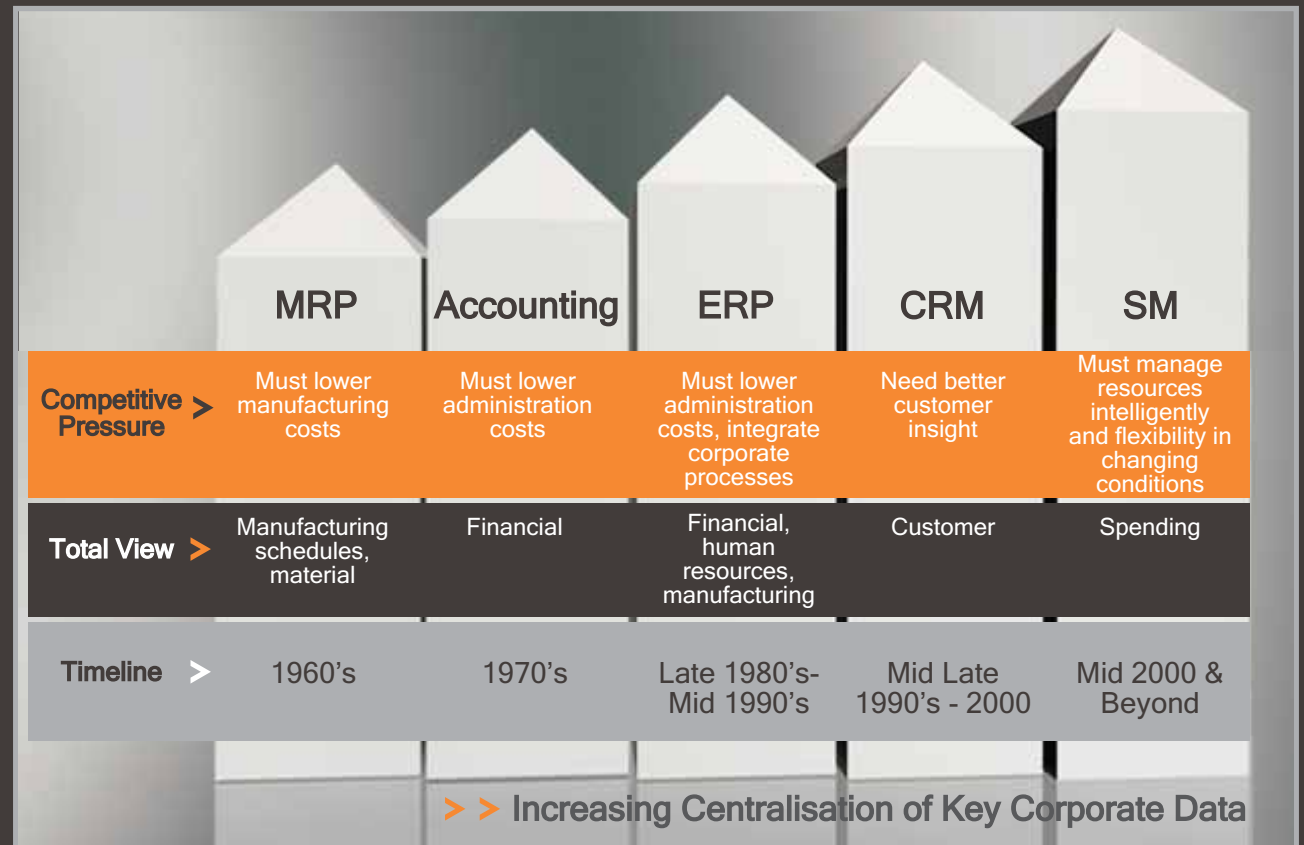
|  | MRP | Accounting | ERP | CRM | SM |
|---|---|---|---|---|---|
| Competitive Pressure > | Must lower manufacturing costs | Must lower administration costs | Must lower administration costs, integrate corporate processes | Need better customer insight | Must manage resources intelligently and flexibility in changing conditions |
| Total View > | Manufacturing schedules, material | Financial | Financial, human resources, manufacturing | Customer | Spending |
| Timeline > | 1960’s | 1970’s | Late 1980’s-Mid 1990’s | Mid Late 1990’s - 2000 | Mid 2000 & Beyond |

> > Increasing Centralisation of Key Corporate Data